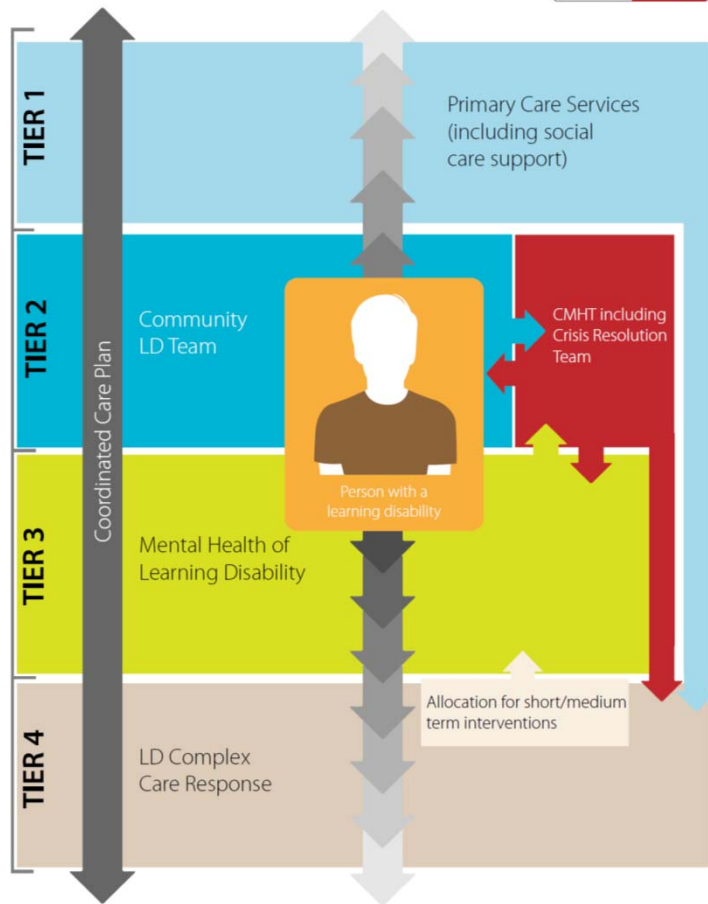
TIER 1

Primary Care Services (including social care support)

TIER 2

Community LD Team

CMHT including Crisis Resolution Team

Person with a learning disability

TIER 3

Mental Health of Learning Disability

Coordinated Care Plan

TIER 4

Allocation for short/medium term interventions

LD Complex Care Response